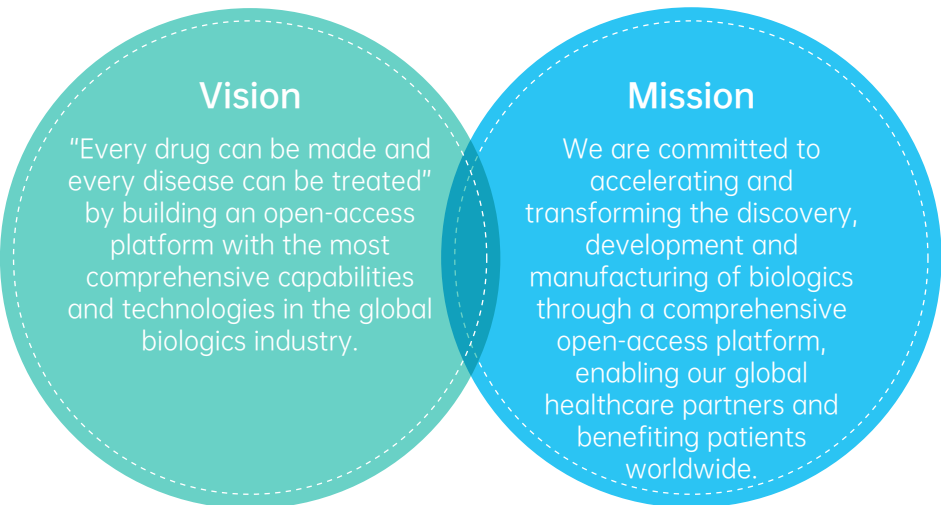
Vision

"Every drug can be made and every disease can be treated" by building an open-access platform with the most comprehensive capabilities and technologies in the global biologics industry.

Mission

We are committed to accelerating and transforming the discovery, development and manufacturing of biologics through a comprehensive open-access platform, enabling our global healthcare partners and benefiting patients worldwide.